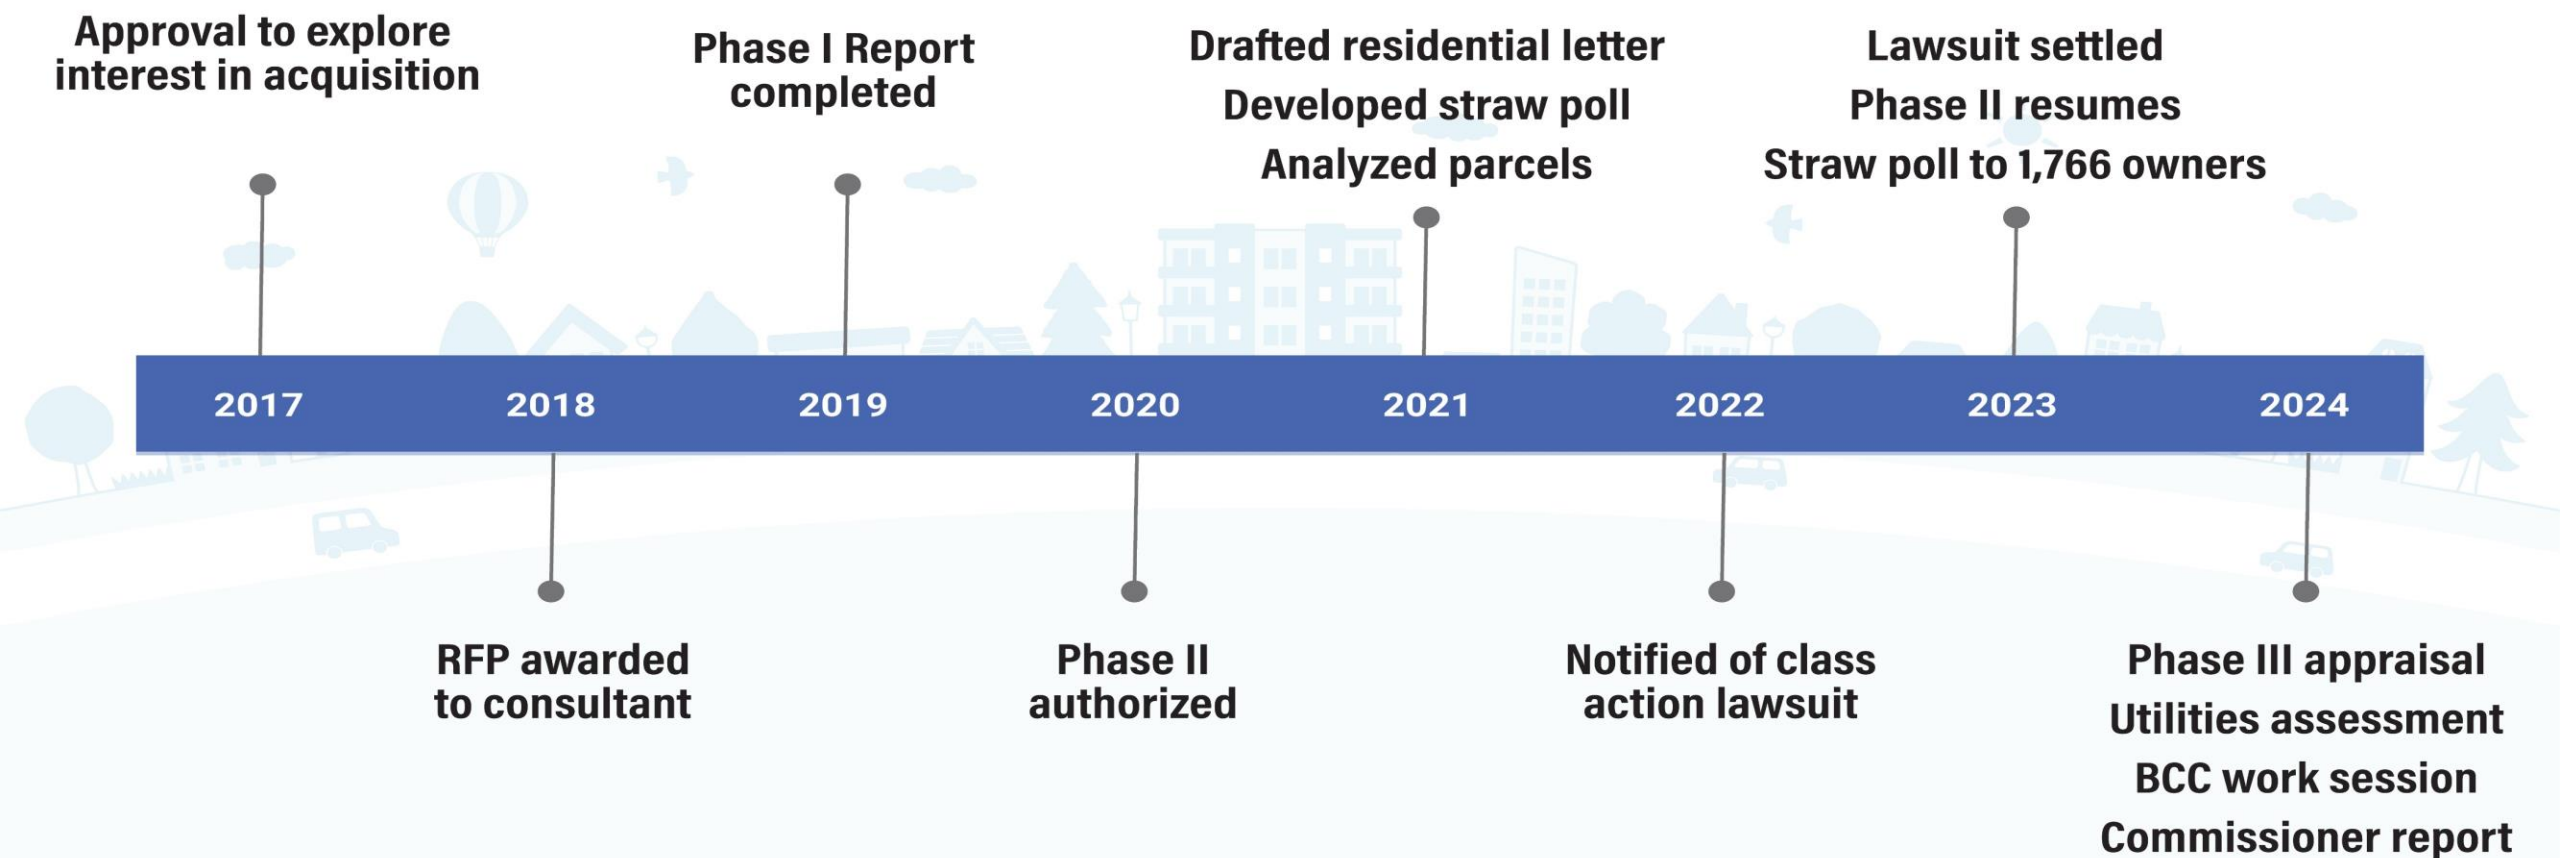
Approval to explore interest in acquisition

Phase I Report completed

Drafted residential letter
Developed straw poll
Analyzed parcels

Lawsuit settled
Phase II resumes
Straw poll to 1,766 owners

2017 2018 2019 2020 2021 2022 2023 2024

RFP awarded to consultant

Phase II authorized

Notified of class action lawsuit

Phase III appraisal
Utilities assessment
BCC work session
Commissioner report